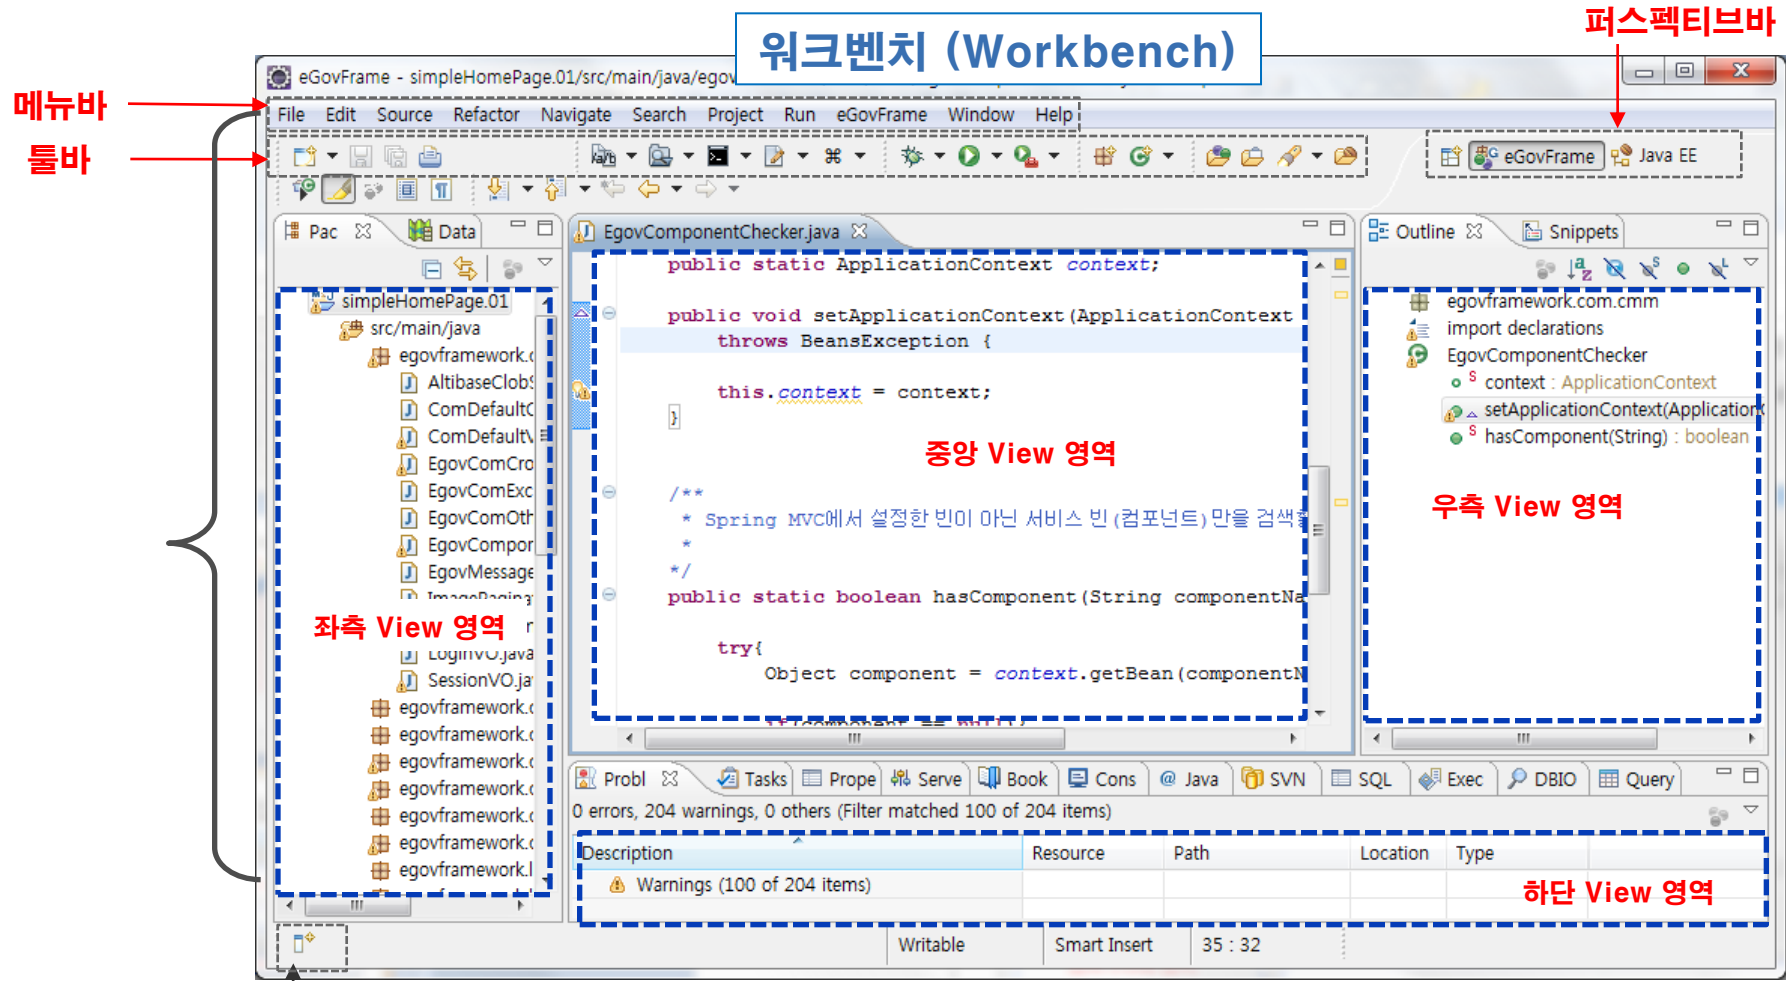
워크벤치 (Workbench)

퍼스펙티브바

메뉴바

툴바

eGovFrame - simpleHomePage.01/src/main/java/egov

File Edit Source Refactor Navigate Search Project Run eGovFrame Window Help

eGovFrame Java EE

Pac Data

simpleHomePage.01
src/main/java
egovframework.c
AltibaseClobS
ComDefaultC
ComDefaultV
EgovComCro
EgovComExc
EgovComOth
EgovCompon
EgovMessage
ImageDaging
좌측 View 영역
LoginVO.java
SessionVO.ja
egovframework.c
egovframework.c
egovframework.c
egovframework.c
egovframework.c
egovframework.c
egovframework.l

EgovComponentChecker.java

public static ApplicationContext context;

public void setApplicationContext(ApplicationContext
throws BeansException {

this.context = context;
}

중앙 View 영역

/**
* Spring MVC에서 설정한 빈이 아닌 서비스 빈(컴포넌트)만을 검색
*
*/
public static boolean hasComponent(String componentNa

try{
Object component = context.getBean(componentN

Outline Snippets

egovframework.com.cmm
import declarations
EgovComponentChecker
context : ApplicationContext
setApplicationContext(Application
hasComponent(String) : boolean

우측 View 영역

Probl Tasks Prope Serve Book Cons Java SVN SQL Exec DBIO Query

0 errors, 204 warnings, 0 others (Filter matched 100 of 204 items)

| Description | Resource | Path | Location | Type |
|---|---|---|---|---|
| Warnings (100 of 204 items) | | | | |

하단 View 영역

Writable Smart Insert 35 : 32